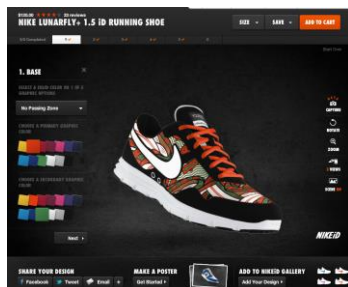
$150.00 ★★★★★ 35 reviews
NIKE LUNARFLY+ 1.5 iD RUNNING SHOE

SIZE SAVE ADD TO CART

1. BASE

No Passing Zone

Next

NIKEiD

SHARE YOUR DESIGN
Facebook Tweet Email

MAKE A POSTER
Get Started

ADD TO NIKEID GALLERY
Add Your Design